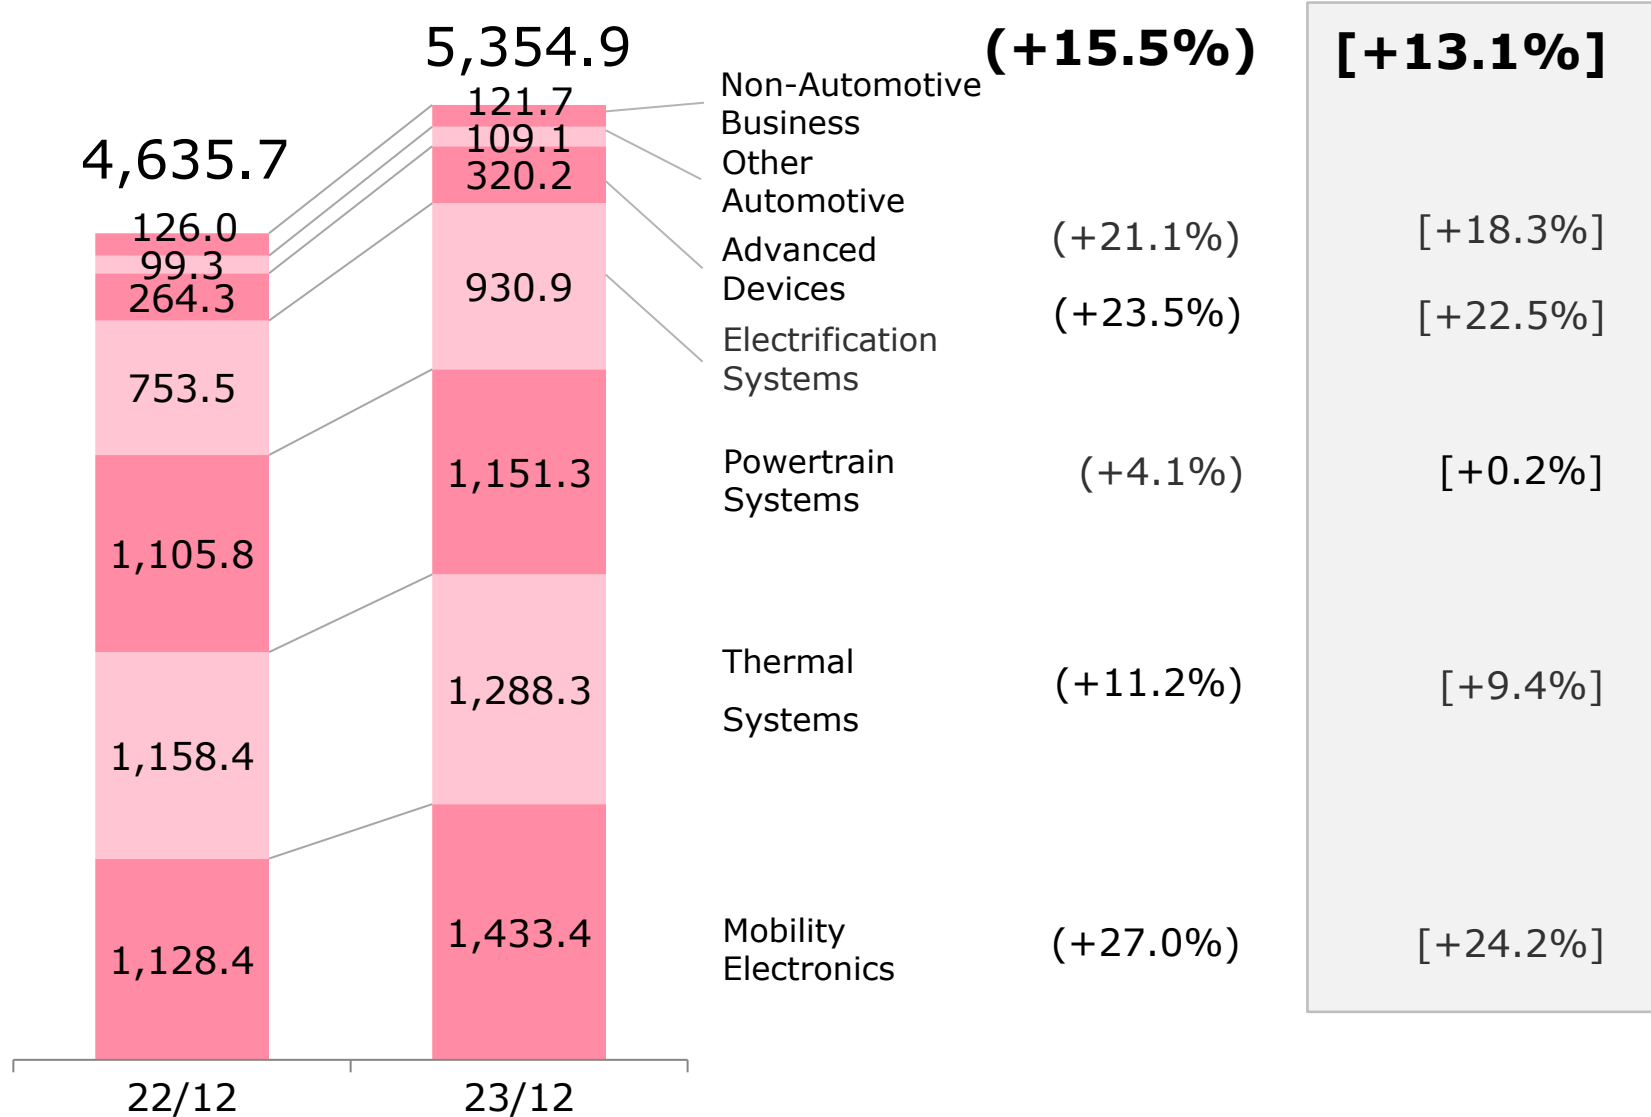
5,354.9

4,635.7

121.7
109.1
320.2
930.9
1,151.3
1,288.3
1,433.4

126.0
99.3
264.3
753.5
1,105.8
1,158.4
1,128.4

22/12
23/12

Non-Automotive Business
Other Automotive
Advanced Devices
Electrification Systems
Powertrain Systems
Thermal Systems
Mobility Electronics

(+15.5%)
(+21.1%)
(+23.5%)
(+4.1%)
(+11.2%)
(+27.0%)

[+13.1%]
[+18.3%]
[+22.5%]
[+0.2%]
[+9.4%]
[+24.2%]